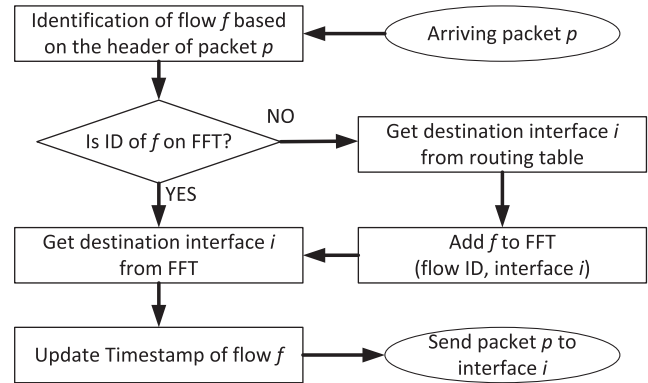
Identification of flow $f$ based on the header of packet $p$

Arriving packet $p$

Is ID of $f$ on FFT?

NO

Get destination interface $i$ from routing table

YES

Get destination interface $i$ from FFT

Add $f$ to FFT (flow ID, interface $i$)

Update Timestamp of flow $f$

Send packet $p$ to interface $i$